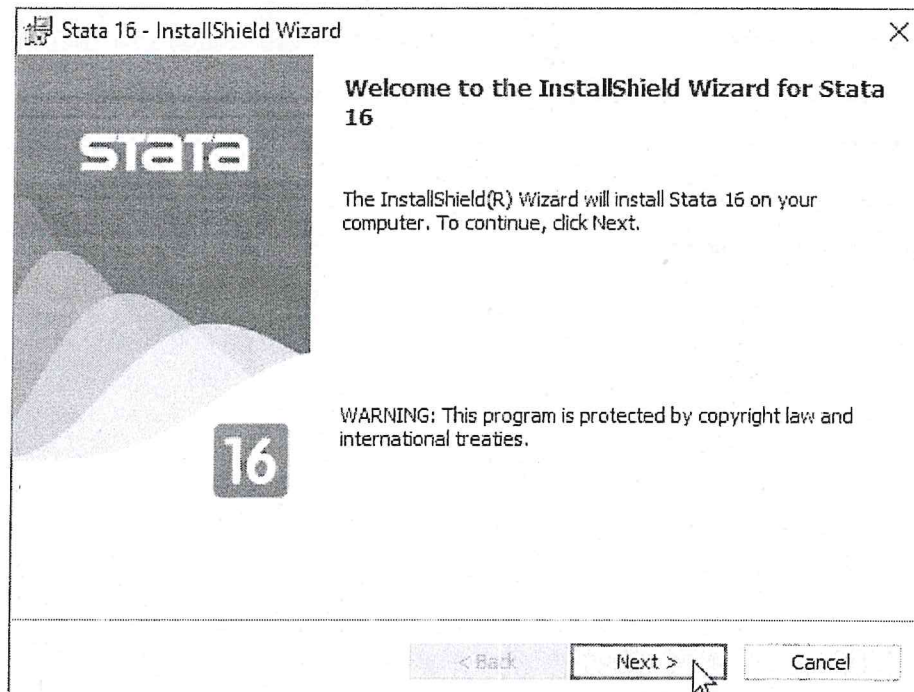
Stata 16 - InstallShield Wizard

×

stata

16

Welcome to the InstallShield Wizard for Stata 16

The InstallShield(R) Wizard will install Stata 16 on your computer. To continue, click Next.

WARNING: This program is protected by copyright law and international treaties.

< Back

Next >

Cancel